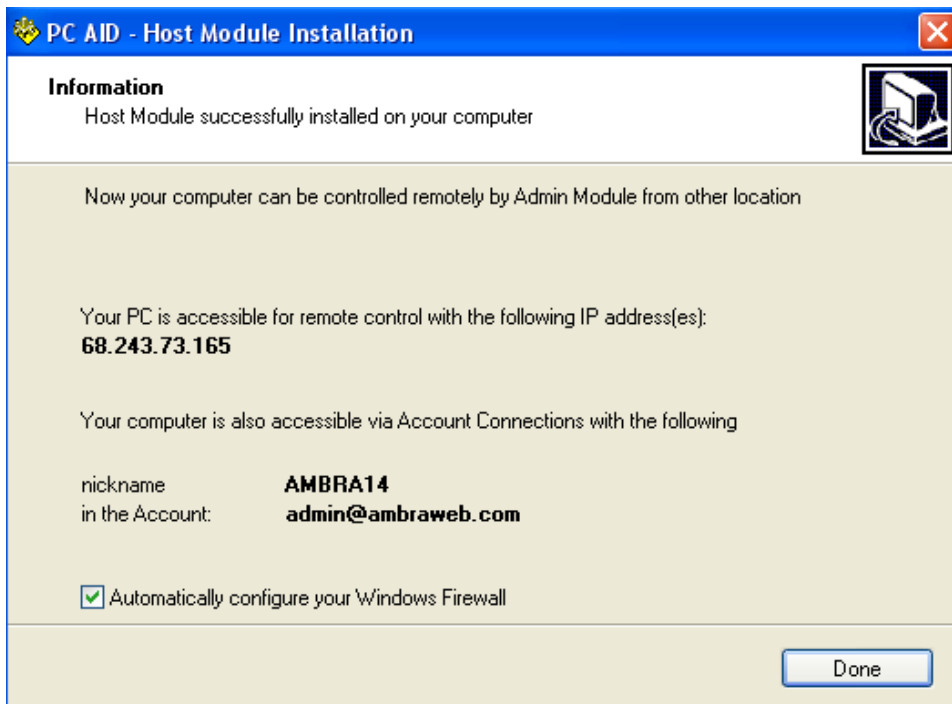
PC AID - Host Module Installation

Information
Host Module successfully installed on your computer

Now your computer can be controlled remotely by Admin Module from other location

Your PC is accessible for remote control with the following IP address(es):
68.243.73.165

Your computer is also accessible via Account Connections with the following

| nickname | AMBRA14 |
|---|---|
| in the Account: | admin@ambraweb.com |

Automatically configure your Windows Firewall

Done